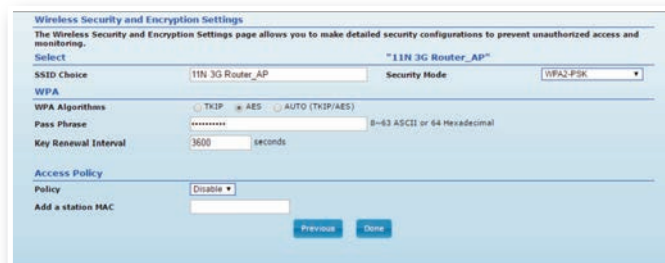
Wireless Security and Encryption Settings

The Wireless Security and Encryption Settings page allows you to make detailed security configurations to prevent unauthorized access and monitoring.

Select

"11N 3G Router_AP"

SSID Choice 11N 3G Router_AP Security Mode WPA2-PSK

WPA

WPA Algorithms TKIP AES AUTO (TKIP/AES)

Pass Phrase •••••••••• 8~63 ASCII or 64 Hexadecimal

Key Renewal Interval 3600 seconds

Access Policy

Policy Disable

Add a station MAC

Previous Done